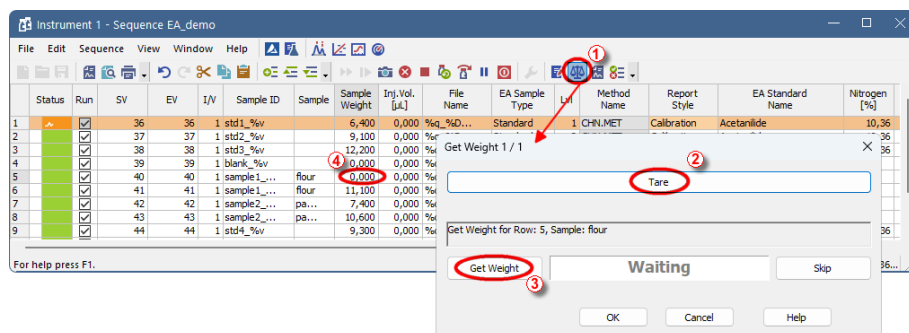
Instrument 1 - Sequence EA_demo

File Edit Sequence View Window Help

| | Status | Run | SV | EV | I/V | Sample ID | Sample | Sample Weight | Inj.Vol. [µL] | File Name | EA Sample Type | Lvl | Method Name | Report Style | EA Standard Name | Nitrogen [%] |
|---|---|---|---|---|---|---|---|---|---|---|---|---|---|---|---|---|
| 1 | | ☑ | 36 | 36 | 1 | std1_%v | | 6,400 | 0,000 | %q_%D... | Standard | 1 | CHN.MET | Calibration | Acetanilide | 10,36 |
| 2 | | ☑ | 37 | 37 | 1 | std2_%v | | 9,100 | 0,000 | | | | | | | 36 |
| 3 | | ☑ | 38 | 38 | 1 | std3_%v | | 12,200 | 0,000 | %( | | | | | | 36 |
| 4 | | ☑ | 39 | 39 | 1 | blank_%v | | 0,000 | 0,000 | %( | | | | | | |
| 5 | | ☑ | 40 | 40 | 1 | sample1_... | flour | 0,000 | 0,000 | %( | | | | | | |
| 6 | | ☑ | 41 | 41 | 1 | sample1_... | flour | 11,100 | 0,000 | %( | | | | | | |
| 7 | | ☑ | 42 | 42 | 1 | sample2_... | pa... | 7,400 | 0,000 | %( | | | | | | |
| 8 | | ☑ | 43 | 43 | 1 | sample2_... | pa... | 10,600 | 0,000 | %( | | | | | | |
| 9 | | ☑ | 44 | 44 | 1 | std4_%v | | 9,300 | 0,000 | %( | | | | | | 36 |

For help press F1.

36...

Get Weight 1 / 1

Tare

Get Weight for Row: 5, Sample: flour

Get Weight

Waiting

Skip

OK Cancel Help

1 2 3 4